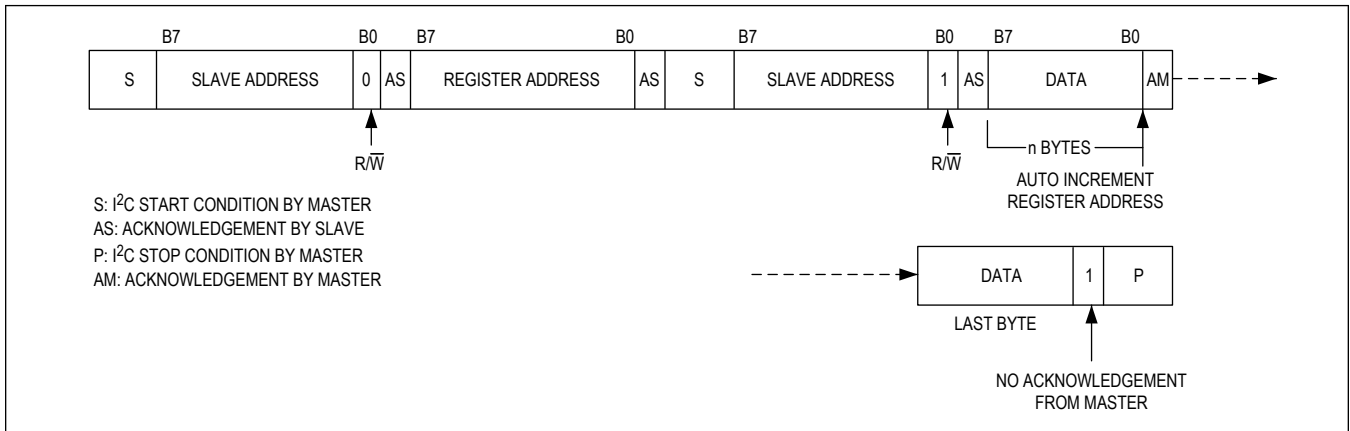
B7 B0 B7 B0 B7 B0 B7 B0

| S | SLAVE ADDRESS | 0 | AS | REGISTER ADDRESS | AS | S | SLAVE ADDRESS | 1 | AS | DATA | AM |
|---|---|---|---|---|---|---|---|---|---|---|---|

$R/\overline{W}$

$R/\overline{W}$

n BYTES

AUTO INCREMENT REGISTER ADDRESS

S: $I^2C$ START CONDITION BY MASTER
AS: ACKNOWLEDGEMENT BY SLAVE
P: $I^2C$ STOP CONDITION BY MASTER
AM: ACKNOWLEDGEMENT BY MASTER

| DATA | 1 | P |
|---|---|---|

LAST BYTE

NO ACKNOWLEDGEMENT FROM MASTER